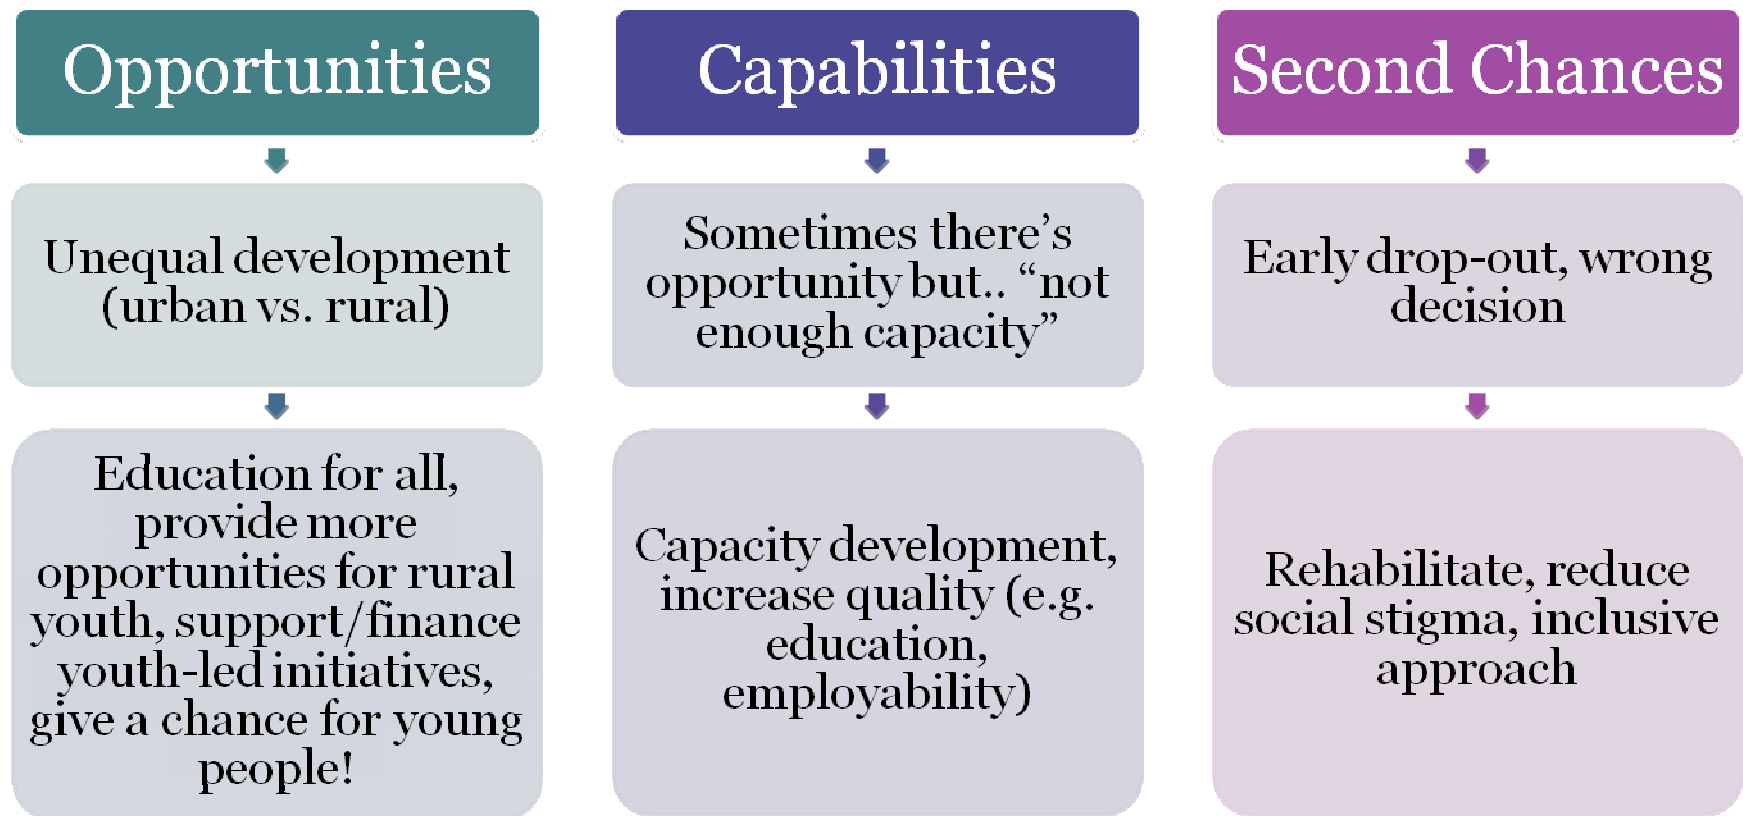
Opportunities

Unequal development (urban vs. rural)

Education for all, provide more opportunities for rural youth, support/finance youth-led initiatives, give a chance for young people!

Capabilities

Sometimes there’s opportunity but.. “not enough capacity”

Capacity development, increase quality (e.g. education, employability)

Second Chances

Early drop-out, wrong decision

Rehabilitate, reduce social stigma, inclusive approach